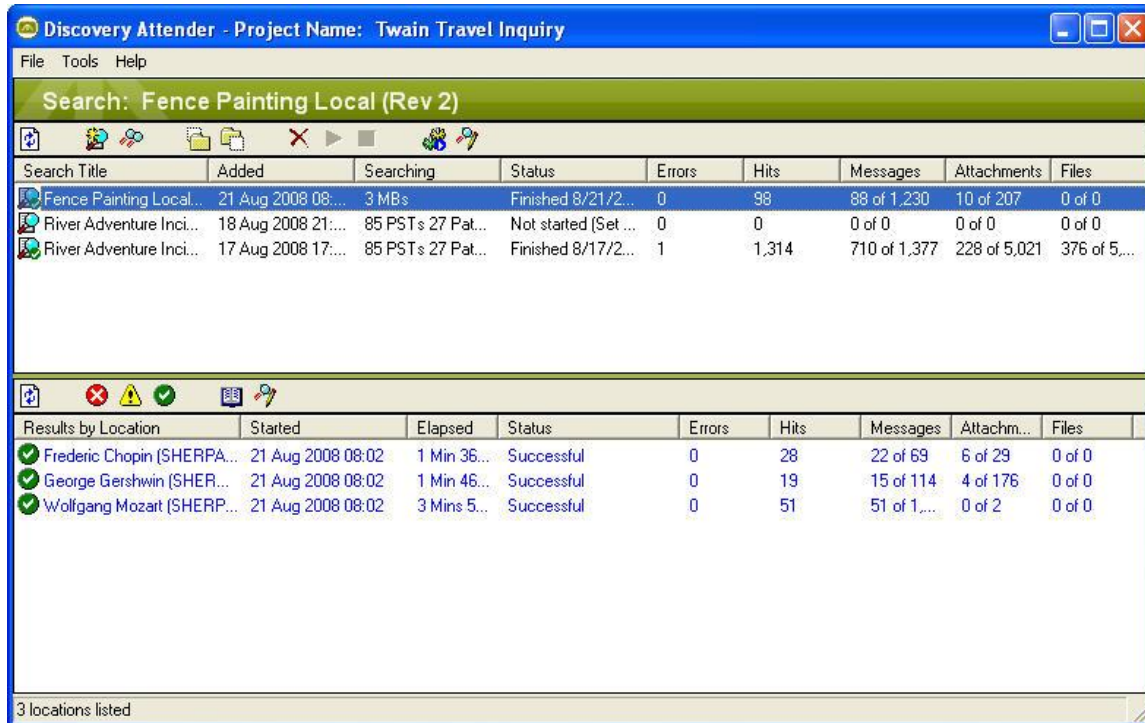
Discovery Attender - Project Name: Twain Travel Inquiry

File Tools Help

Search: Fence Painting Local (Rev 2)

| Search Title | Added | Searching | Status | Errors | Hits | Messages | Attachments | Files |
|---|---|---|---|---|---|---|---|---|
| Fence Painting Local... | 21 Aug 2008 08:... | 3 MBs | Finished 8/21/2... | 0 | 98 | 88 of 1,230 | 10 of 207 | 0 of 0 |
| River Adventure Inci... | 18 Aug 2008 21:... | 85 PSTs 27 Pat... | Not started (Set ... | 0 | 0 | 0 of 0 | 0 of 0 | 0 of 0 |
| River Adventure Inci... | 17 Aug 2008 17:... | 85 PSTs 27 Pat... | Finished 8/17/2... | 1 | 1,314 | 710 of 1,377 | 228 of 5,021 | 376 of 5,... |

| Results by Location | Started | Elapsed | Status | Errors | Hits | Messages | Attachm... | Files |
|---|---|---|---|---|---|---|---|---|
| Frederic Chopin (SHERPA... | 21 Aug 2008 08:02 | 1 Min 36... | Successful | 0 | 28 | 22 of 69 | 6 of 29 | 0 of 0 |
| George Gershwin (SHER... | 21 Aug 2008 08:02 | 1 Min 46... | Successful | 0 | 19 | 15 of 114 | 4 of 176 | 0 of 0 |
| Wolfgang Mozart (SHERP... | 21 Aug 2008 08:02 | 3 Mins 5... | Successful | 0 | 51 | 51 of 1,... | 0 of 2 | 0 of 0 |

3 locations listed